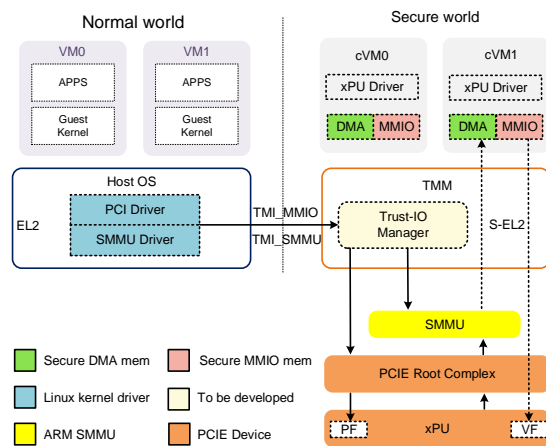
Normal world

Secure world

VM0

APPS

Guest Kernel

VM1

APPS

Guest Kernel

cVM0

xPU Driver

DMA

MMIO

cVM1

xPU Driver

DMA

MMIO

Host OS

EL2

PCI Driver

SMMU Driver

TMI_MMIO

TMI_SMMU

TMM

Trust-IO Manager

S-EL2

SMMU

PCIE Root Complex

PF

xPU

VF

Secure DMA mem

Secure MMIO mem

Linux kernel driver

To be developed

ARM SMMU

PCIE Device